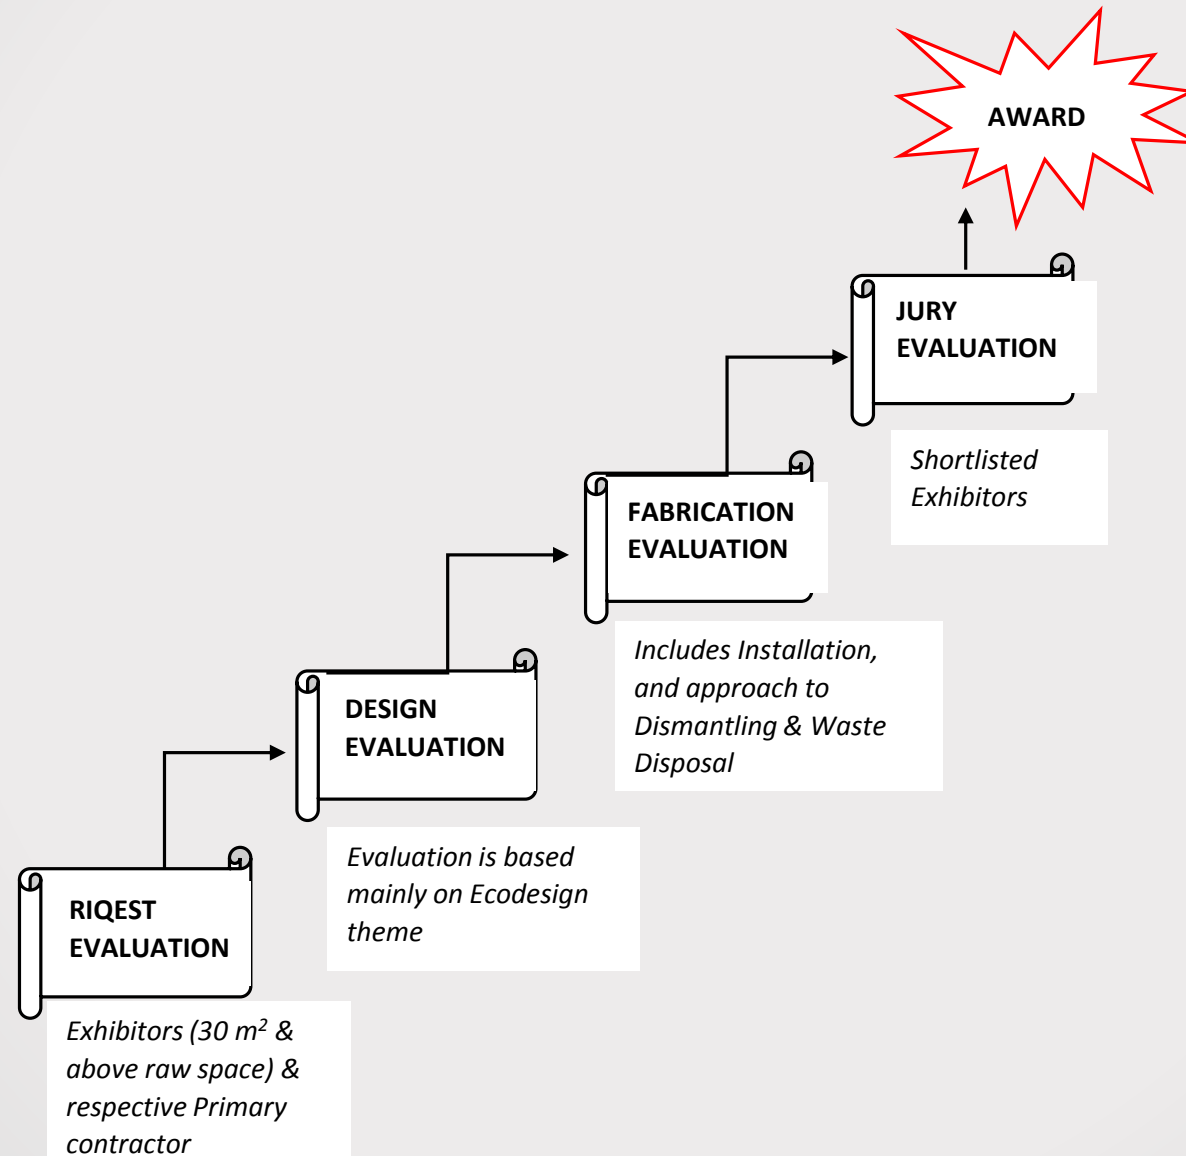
AWARD

JURY EVALUATION

Shortlisted Exhibitors

FABRICATION EVALUATION

Includes Installation, and approach to Dismantling & Waste Disposal

DESIGN EVALUATION

Evaluation is based mainly on Ecodesign theme

RIQEST EVALUATION

Exhibitors (30 $m^2$ & above raw space) & respective Primary contractor